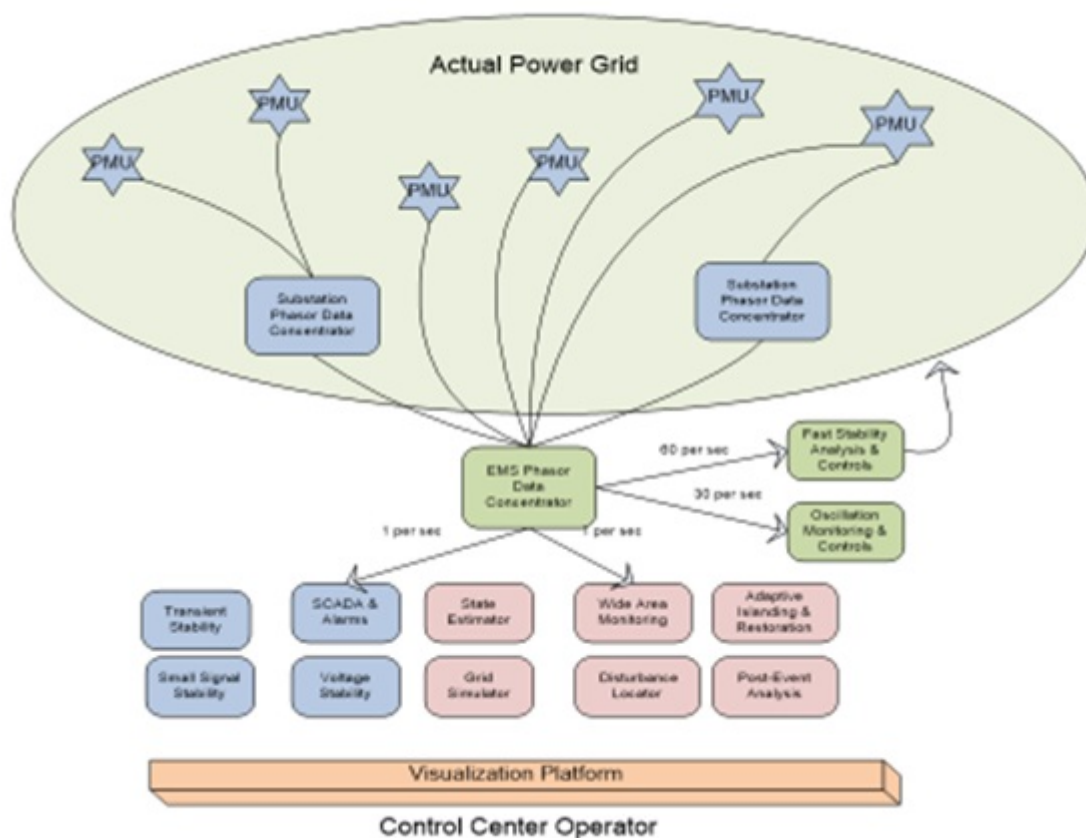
Actual Power Grid

PMU

PMU

PMU

PMU

PMU

PMU

Substation Phasor Data Concentrator

Substation Phasor Data Concentrator

EMS Phasor Data Concentrator

60 per sec

30 per sec

Fast Stability Analysis & Controls

Oscillation Monitoring & Controls

1 per sec

1 per sec

Transient Stability

SCADA & Alarms

State Estimator

Wide Area Monitoring

Adaptive Islanding & Restoration

Small Signal Stability

Voltage Stability

Grid Simulator

Disturbance Locator

Post-Event Analysis

Visualization Platform

Control Center Operator